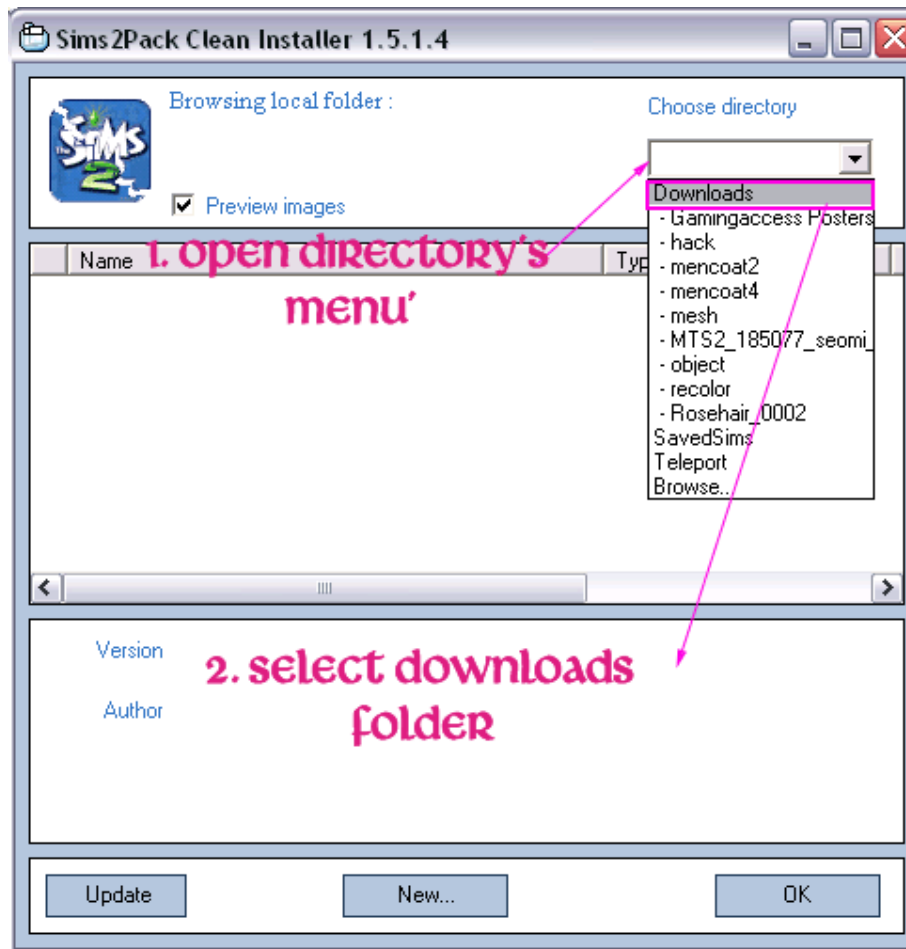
Sims2Pack Clean Installer 1.5.1.4

The Sims 2

Browsing local folder :

Choose directory

Preview images

Downloads
- Gamingaccess Posters
- hack
- mencoat2
- mencoat4
- mesh
- MTS2_185077_seomi_
- object
- recolor
- Rosehair_0002
SavedSims
Teleport
Browse...

Name

Typ

1. open directory's menu'

Version

Author

2. select downloads folder

Update

New...

OK